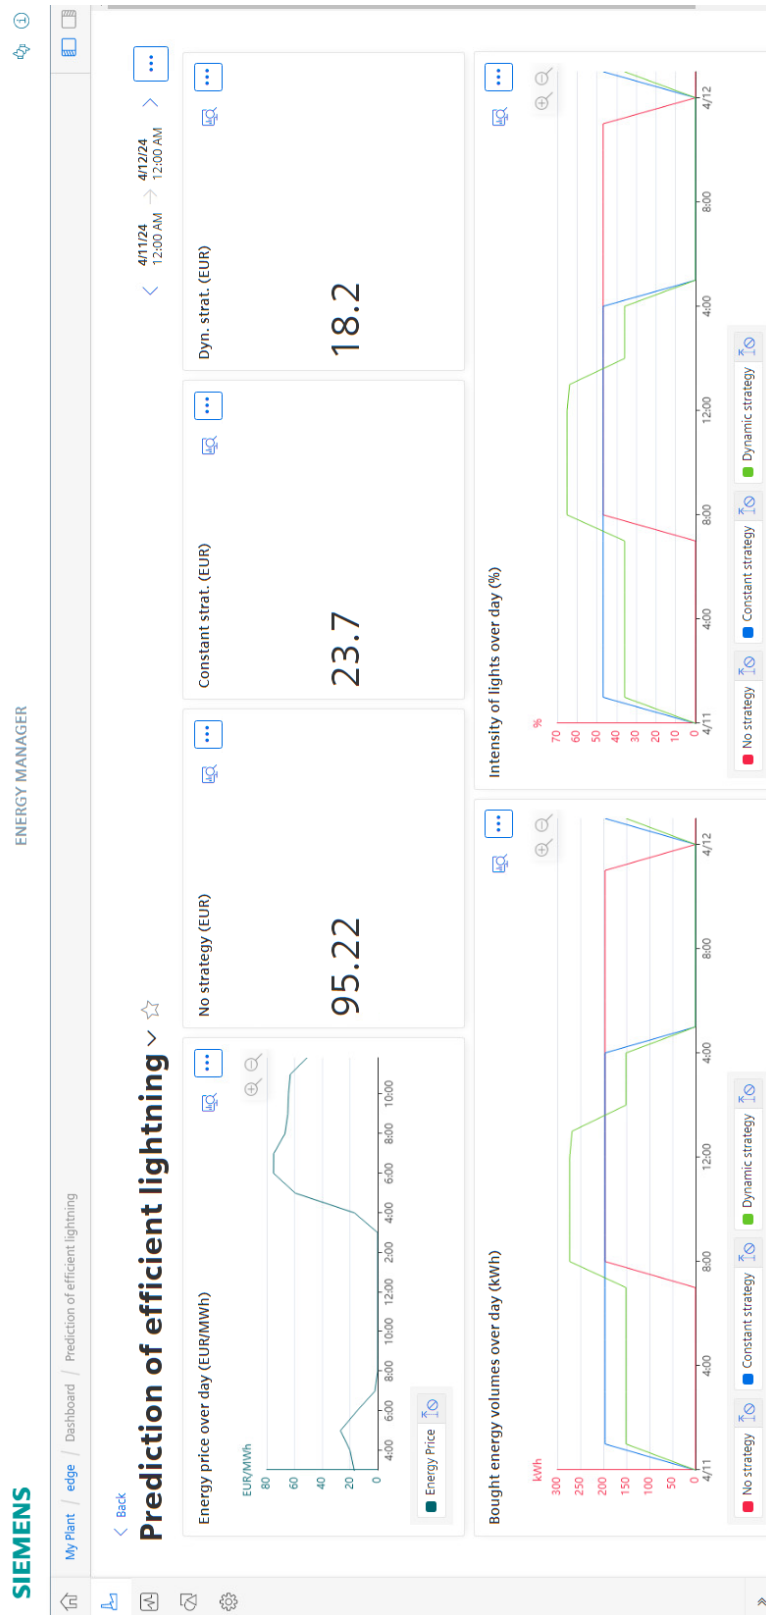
SIEMENS

ENERGY MANAGER

My Plant / edge / Dashboard / Prediction of efficient lightning

Back

Prediction of efficient lightning

4/11/24 12:00 AM → 4/12/24 12:00 AM

Energy price over day (EUR/MWh)

EUR/MWh
80
60
40
20
0
4:00 6:00 8:00 10:00 12:00 2:00 4:00 6:00 8:00 10:00

Energy Price

No strategy (EUR)

95.22

Constant strat. (EUR)

23.7

Dyn. strat. (EUR)

18.2

Bought energy volumes over day (kWh)

kWh
300
250
200
150
100
50
0
4/11 4:00 8:00 12:00 4:00 8:00 4/12

No strategy
Constant strategy
Dynamic strategy

Intensity of lights over day (%)

%
70
60
50
40
30
20
10
0
4/11 4:00 8:00 12:00 4:00 8:00 4/12

No strategy
Constant strategy
Dynamic strategy